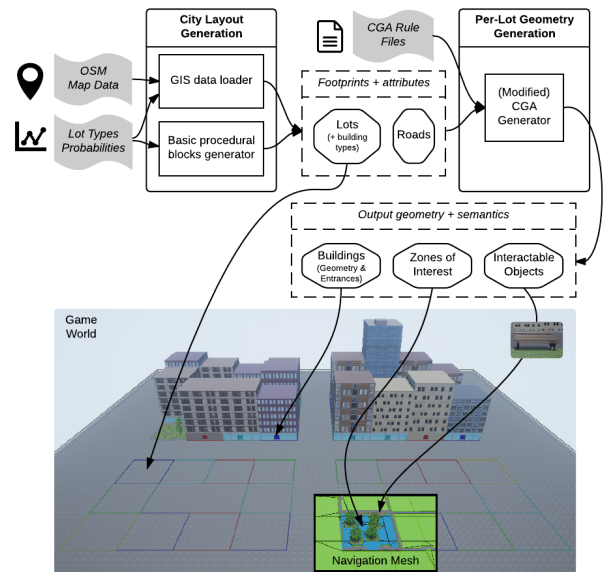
City Layout Generation

OSM Map Data

GIS data loader

Lot Types Probabilities

Basic procedural blocks generator

CGA Rule Files

Footprints + attributes

Lots (+ building types)

Roads

Per-Lot Geometry Generation

(Modified) CGA Generator

Output geometry + semantics

Buildings (Geometry & Entrances)

Zones of Interest

Interactable Objects

Game World

Navigation Mesh